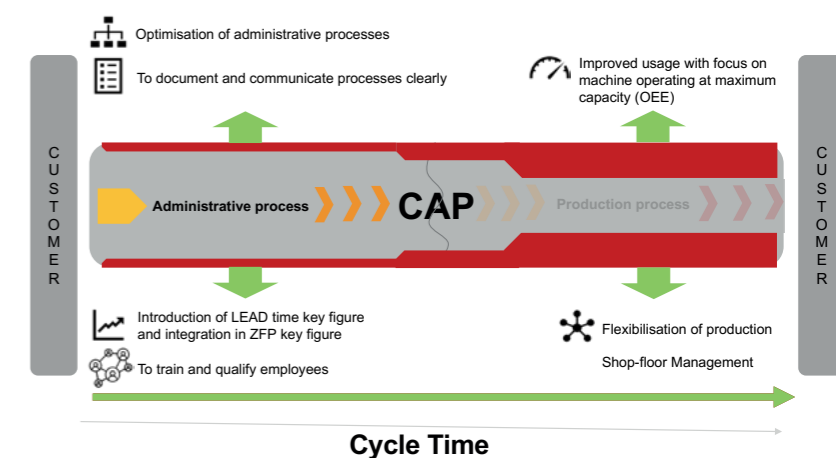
Optimisation of administrative processes

To document and communicate processes clearly

Improved usage with focus on machine operating at maximum capacity (OEE)

CUSTOMER

Administrative process

CAP

Production process

CUSTOMER

Introduction of LEAD time key figure and integration in ZFP key figure

To train and qualify employees

Flexibilisation of production

Shop-floor Management

Cycle Time